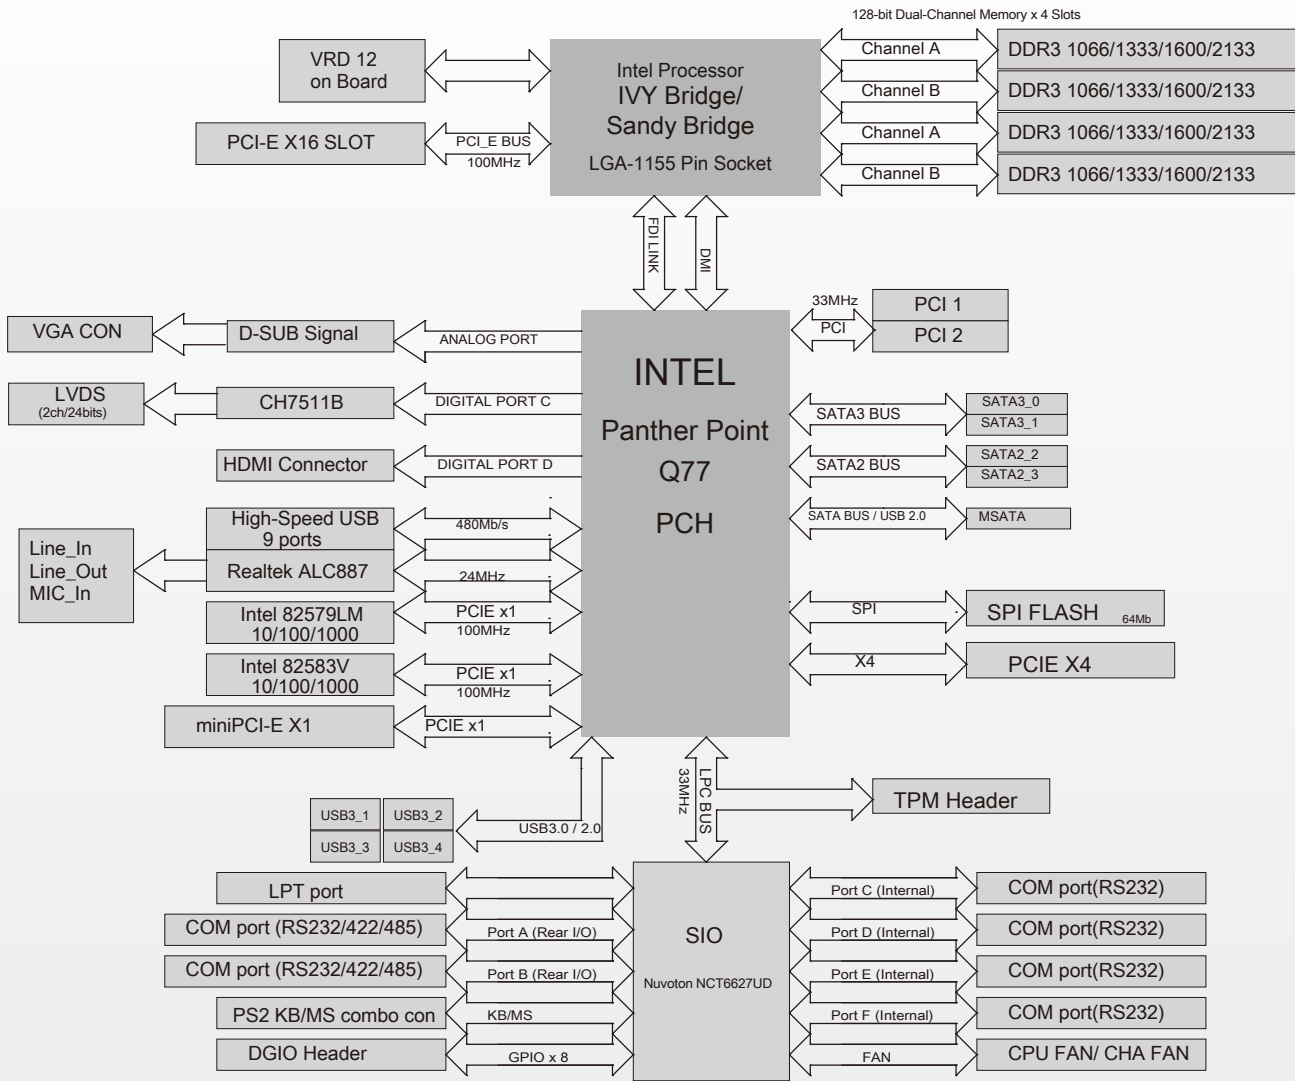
128-bit Dual-Channel Memory x 4 Slots

VRD 12 on Board

Intel Processor
IVY Bridge/ Sandy Bridge
LGA-1155 Pin Socket

Channel A
DDR3 1066/1333/1600/2133
Channel B
DDR3 1066/1333/1600/2133
Channel A
DDR3 1066/1333/1600/2133
Channel B
DDR3 1066/1333/1600/2133

PCI-E X16 SLOT
PCI_E BUS
100MHz

FDI LINK
DMI

VGA CON
D-SUB Signal
ANALOG PORT

LVDS
(2ch/24bits)
CH7511B
DIGITAL PORT C

HDMI Connector
DIGITAL PORT D

INTEL
Panther Point
Q77
PCH

33MHz
PCI
PCI 1
PCI 2

SATA3 BUS
SATA3_0
SATA3_1
SATA2 BUS
SATA2_2
SATA2_3
SATA BUS / USB 2.0
MSATA

High-Speed USB 9 ports
480Mb/s
Line_In
Line_Out
MIC_In
Realtek ALC887
24MHz
Intel 82579LM 10/100/1000
PCIE x1
100MHz
Intel 82583V 10/100/1000
PCIE x1
100MHz
miniPCI-E X1
PCIE x1

SPI
SPI FLASH 64Mb
X4
PCIE X4

USB3_1
USB3_2
USB3_3
USB3_4
USB3.0 / 2.0

LPC BUS
33MHz
TPM Header

LPT port
COM port (RS232/422/485)
Port A (Rear I/O)
COM port (RS232/422/485)
Port B (Rear I/O)
PS2 KB/MS combo con
KB/MS
DGIO Header
GPIO x 8

SIO
Nuvoton NCT6627UD

Port C (Internal)
COM port(RS232)
Port D (Internal)
COM port(RS232)
Port E (Internal)
COM port(RS232)
Port F (Internal)
COM port(RS232)
FAN
CPU FAN/ CHA FAN